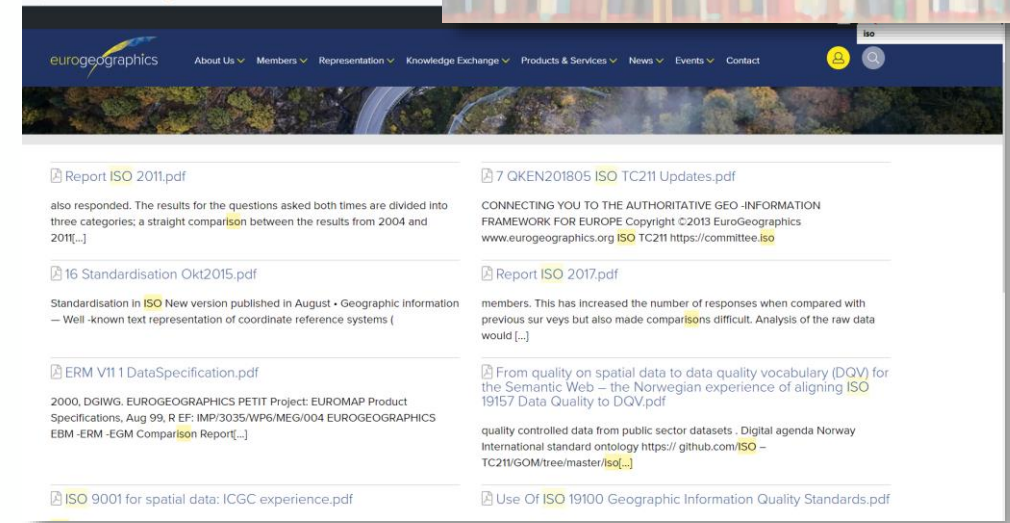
iso

eurogeographics About Us Members Representation Knowledge Exchange Products & Services News Events Contact

Report ISO 2011.pdf

also responded. The results for the questions asked both times are divided into three categories; a straight comparison between the results from 2004 and 2011[...]

16 Standardisation Okt2015.pdf

Standardisation in ISO New version published in August • Geographic information — Well -known text representation of coordinate reference systems (

ERM V11 1 DataSpecification.pdf

2000, DGIWG. EUROGEOGRAPHICS PETIT Project: EUROMAP Product Specifications, Aug 99, R EF: IMP/3035/WP6/MEG/004 EUROGEOGRAPHICS EBM -ERM -EGM Comparison Report[...]

ISO 9001 for spatial data: ICGC experience.pdf

7 QKEN201805 ISO TC211 Updates.pdf

CONNECTING YOU TO THE AUTHORITATIVE GEO -INFORMATION FRAMEWORK FOR EUROPE Copyright ©2013 EuroGeographics www.eurogeographics.org ISO TC211 https://committee.iso

Report ISO 2017.pdf

members. This has increased the number of responses when compared with previous sur veys but also made comparisons difficult. Analysis of the raw data would [...]

From quality on spatial data to data quality vocabulary (DQV) for the Semantic Web – the Norwegian experience of aligning ISO 19157 Data Quality to DQV.pdf

quality controlled data from public sector datasets . Digital agenda Norway International standard ontology https:// github.com/ISO – TC211/GOM/tree/master/Iso[...]

Use Of ISO 19100 Geographic Information Quality Standards.pdf